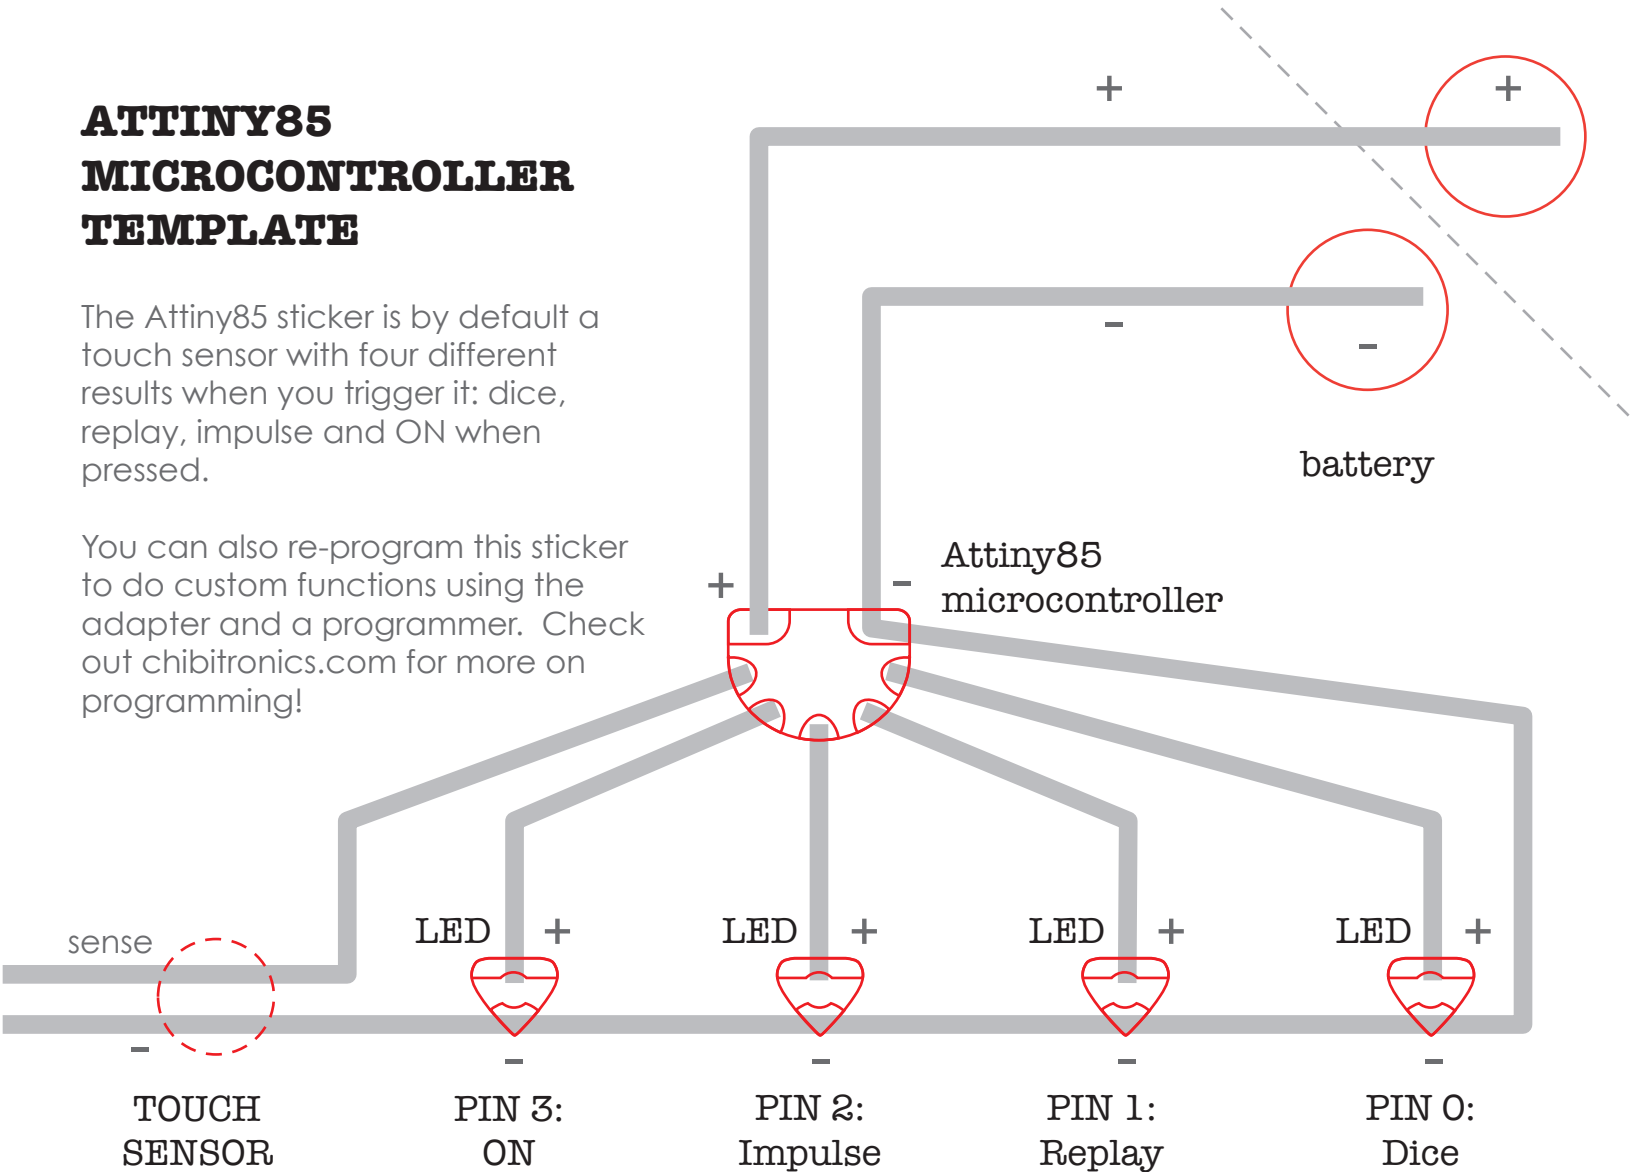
ATTINY85
MICROCONTROLLER
TEMPLATE

The Attiny85 sticker is by default a touch sensor with four different results when you trigger it: dice, replay, impulse and ON when pressed.

You can also re-program this sticker to do custom functions using the adapter and a programmer. Check out chibitronics.com for more on programming!

+

+

–

–

battery

+

–

Attiny85
microcontroller

sense

–

TOUCH
SENSOR

LED +

–

PIN 3:
ON

LED +

–

PIN 2:
Impulse

LED +

–

PIN 1:
Replay

LED +

–

PIN 0:
Dice